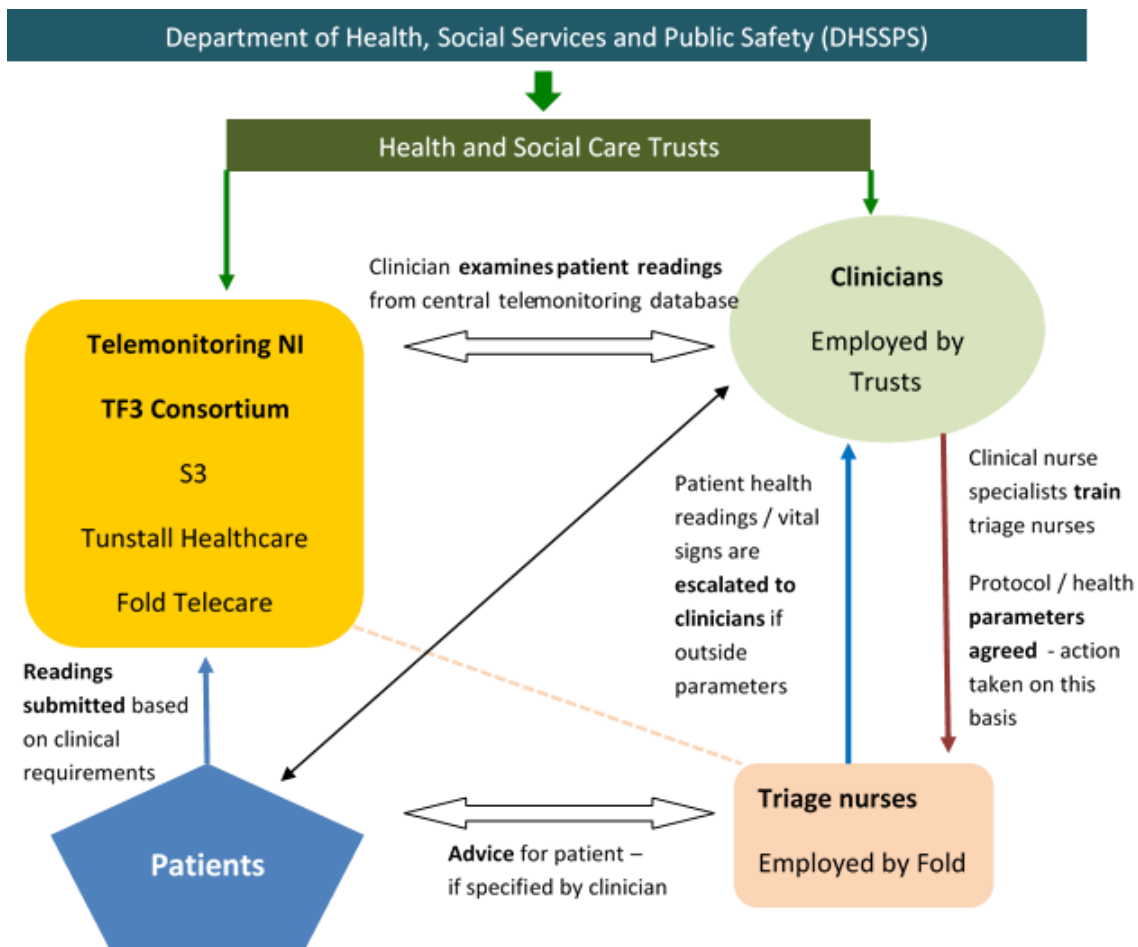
Department of Health, Social Services and Public Safety (DHSSPS)

Health and Social Care Trusts

Clinician **examines patient readings** from central telemonitoring database

Telemonitoring NI

TF3 Consortium

S3

Tunstall Healthcare

Fold Telecare

Clinicians

Employed by Trusts

Clinical nurse specialists train triage nurses

Protocol / health parameters agreed - action taken on this basis

Patient health readings / vital signs are escalated to clinicians if outside parameters

Readings submitted based on clinical requirements

Patients

Advice for patient – if specified by clinician

Triage nurses

Employed by Fold